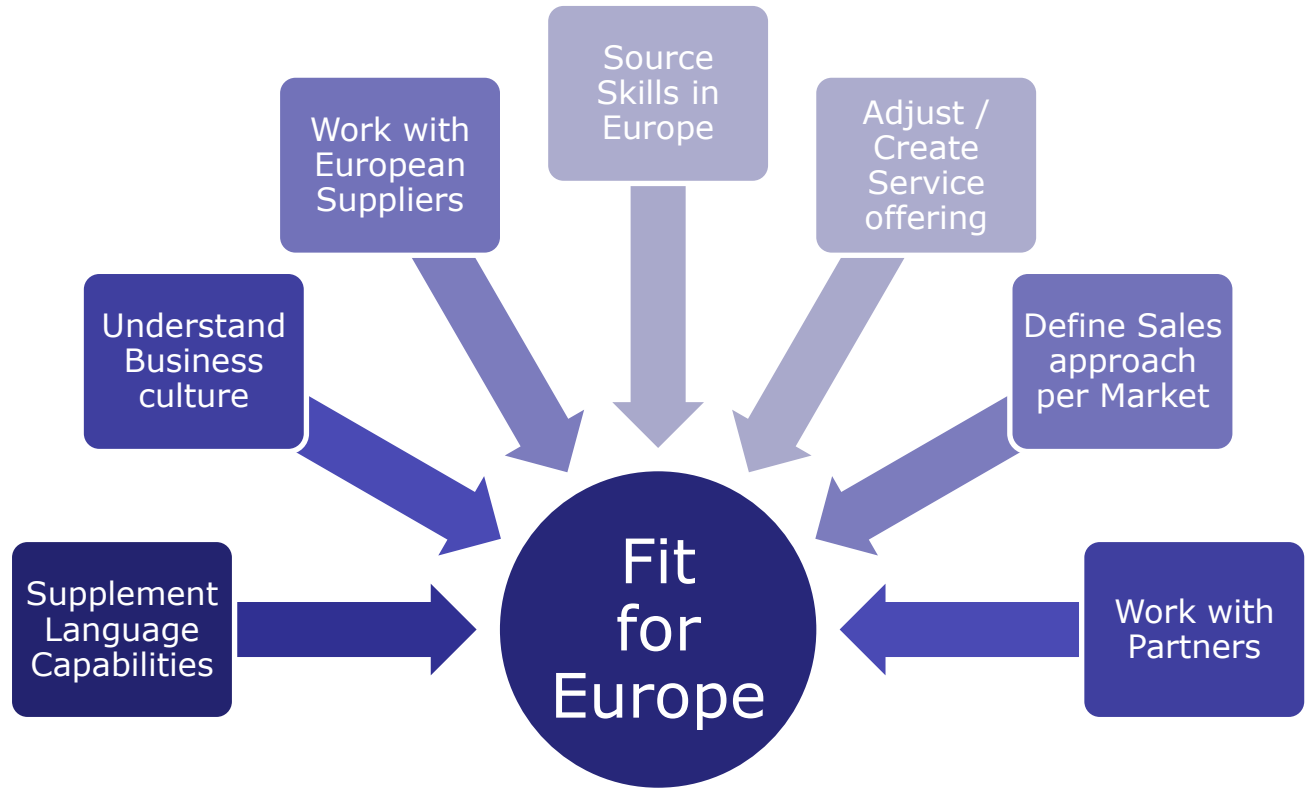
Supplement Language Capabilities

Understand Business culture

Work with European Suppliers

Source Skills in Europe

Adjust / Create Service offering

Define Sales approach per Market

Work with Partners

Fit for Europe